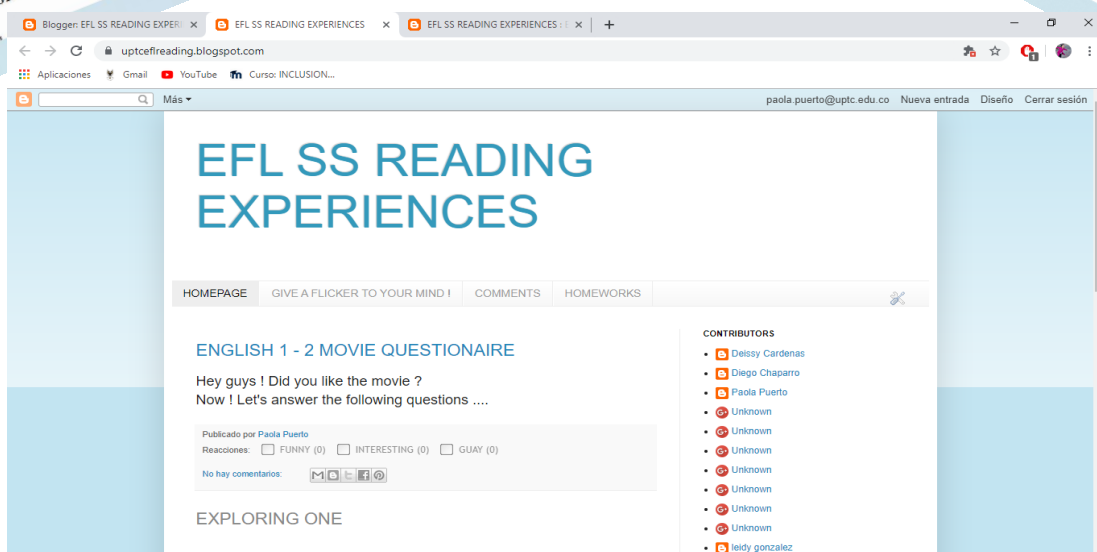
Blogger: EFL SS READING EXPER ×
EFL SS READING EXPERIENCES ×
EFL SS READING EXPERIENCES : E ×
+

uptceflreading.blogspot.com

Aplicaciones  Gmail  YouTube  Curso: INCLUSION...

Más ▾
paola.puerto@uptc.edu.co  Nueva entrada  Diseño  Cerrar sesión

EFL SS READING EXPERIENCES

HOMEPAGE  GIVE A FLICKER TO YOUR MIND !  COMMENTS  HOMEWORKS

ENGLISH 1 - 2 MOVIE QUESTIONAIRE

Hey guys ! Did you like the movie ?
Now ! Let's answer the following questions ....

Publicado por Paola Puerto
Reacciones: FUNNY (0) INTERESTING (0) GUAY (0)
No hay comentarios:

EXPLORING ONE

CONTRIBUTORS
Deissy Cardenas
Diego Chaparro
Paola Puerto
Unknown
Unknown
Unknown
Unknown
Unknown
Unknown
Unknown
leidy gonzalez